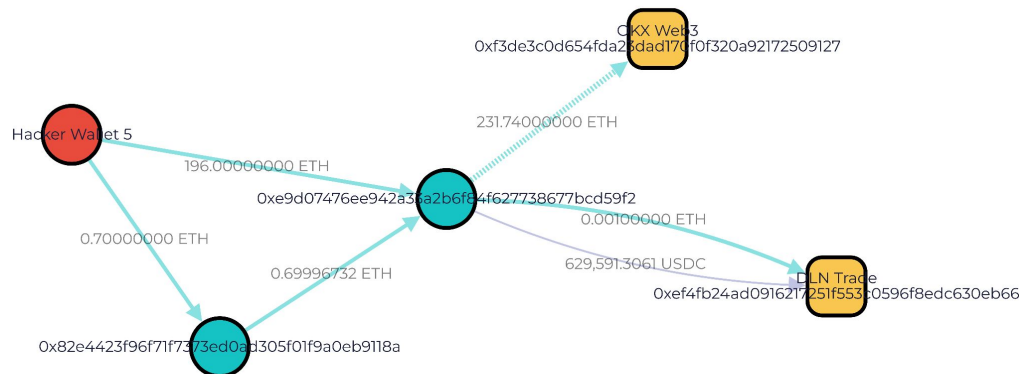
OKX Web3
0xf3de3c0d654fda23dad170f0f320a92172509127

Hacker Wallet 5

231.74000000 ETH

196.00000000 ETH

0xe9d07476ee942a36a2b6f84f627738677bcd59f2

0.00100000 ETH

0.70000000 ETH

629,591.3061 USDC

DLN Trade
0xef4fb24ad0916217251f553c0596f8edc630eb66

0.69996732 ETH

0x82e4423f96f71f7373ed0ad305f01f9a0eb9118a